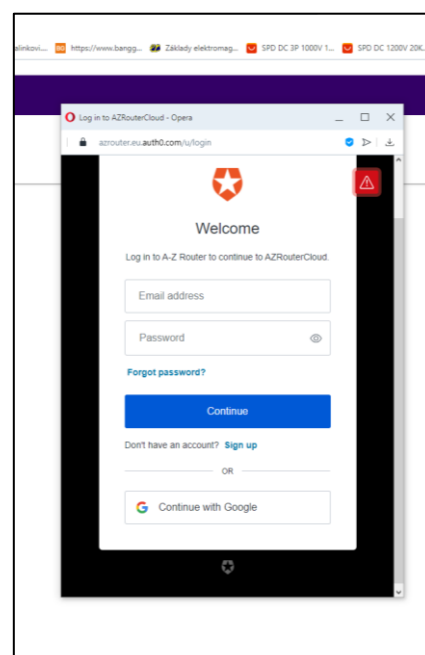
alinkovi... https://www.bangg... Základy elektromag... SPD DC 3P 1000V 1... SPD DC 1200V 20K...

Log in to AZRouterCloud - Opera

azrouter.eu.auth0.com/u/login

Welcome

Log in to A-Z Router to continue to AZRouterCloud.

Email address

Password

Forgot password?

Continue

Don't have an account? Sign up

OR

Continue with Google